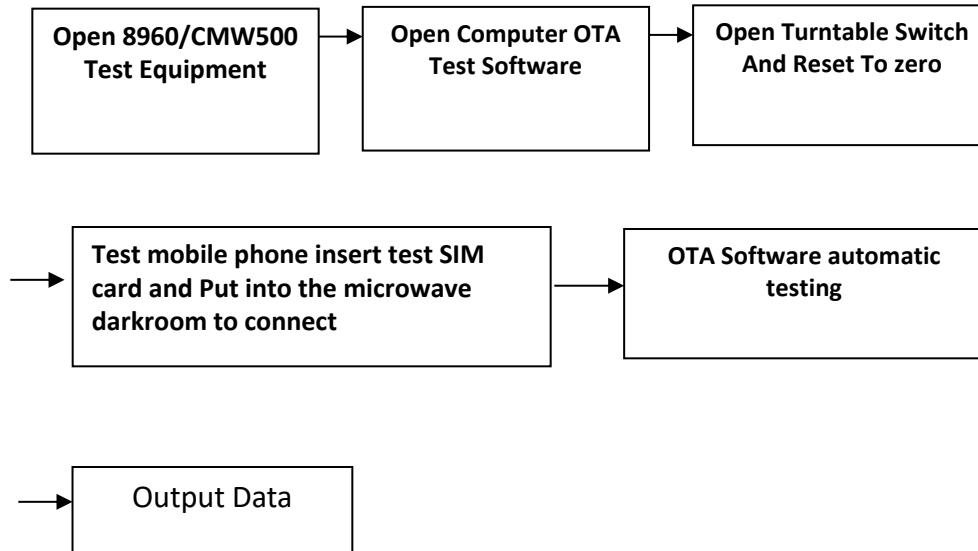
Open 8960/CMW500 Test Equipment

Open Computer OTA Test Software

Open Turntable Switch And Reset To zero

Test mobile phone insert test SIM card and Put into the microwave darkroom to connect

OTA Software automatic testing

Output Data